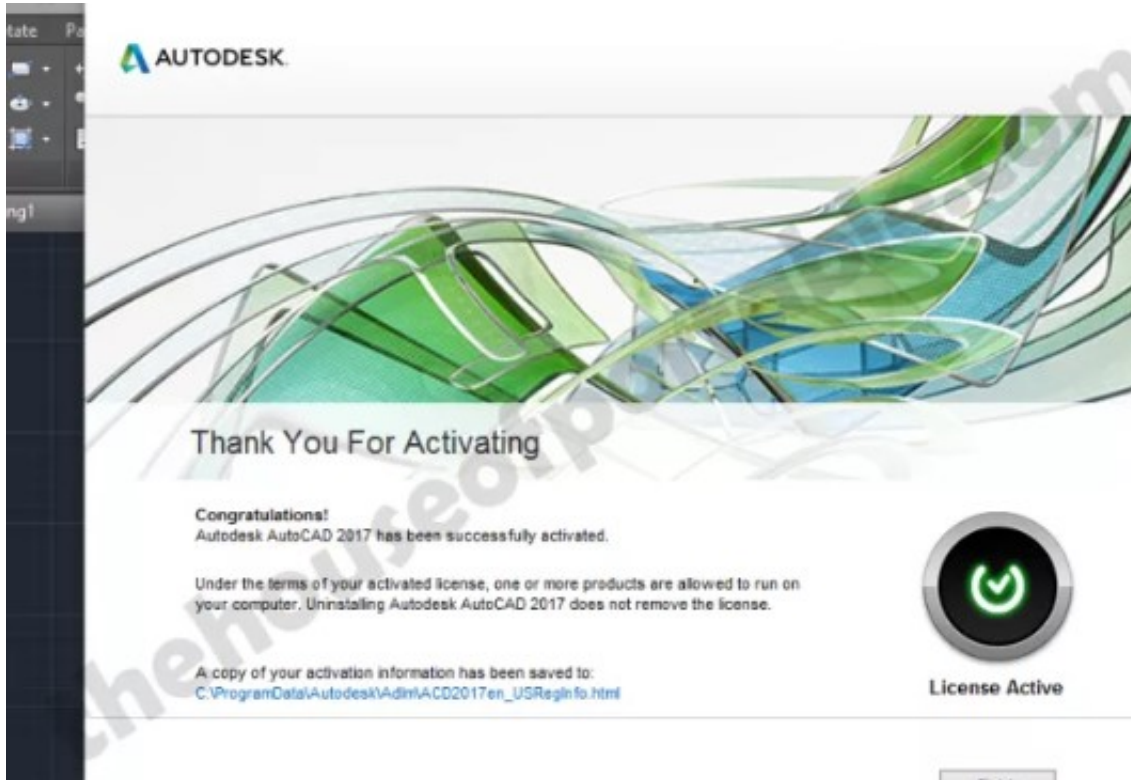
tate Pa

ng1

AUTODESK.

thehouseofp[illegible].com

Thank You For Activating

Congratulations!
Autodesk AutoCAD 2017 has been successfully activated.

Under the terms of your activated license, one or more products are allowed to run on your computer. Uninstalling Autodesk AutoCAD 2017 does not remove the license.

A copy of your activation information has been saved to:
C:\ProgramData\Autodesk\Adlm\ACD2017en_USRegInfo.html

License Active